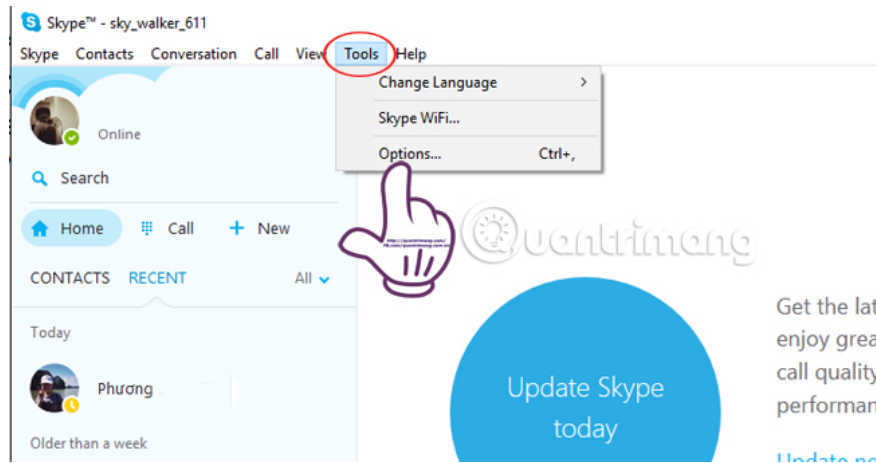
Skype™ - sky_walker_611

Skype Contacts Conversation Call View Tools Help

Change Language
Skype WiFi...
Options... Ctrl+,

Online

Search

Home Call + New

CONTACTS RECENT All

Today

Phương

Older than a week

Quantrimang

Update Skype today

Get the lat
enjoy grea
call quality
performan

Update no